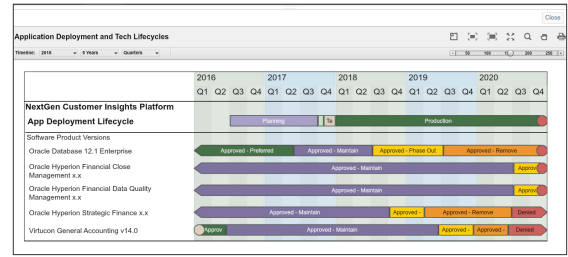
Close

Application Deployment and Tech Lifecycles

Timeline: 2016 5 Years Quarters

- 50 100 150 200 250 +

| | 2016 | | | | 2017 | | | | 2018 | | | | 2019 | | | | 2020 | | | |
|---|---|---|---|---|---|---|---|---|---|---|---|---|---|---|---|---|---|---|---|---|
| | Q1 | Q2 | Q3 | Q4 | Q1 | Q2 | Q3 | Q4 | Q1 | Q2 | Q3 | Q4 | Q1 | Q2 | Q3 | Q4 | Q1 | Q2 | Q3 | Q4 |

NextGen Customer Insights Platform

App Deployment Lifecycle — Planning, Te, Production

Software Product Versions

Oracle Database 12.1 Enterprise — Approved - Preferred, Approved - Maintain, Approved - Phase Out, Approved - Remove

Oracle Hyperion Financial Close Management x.x — Approved - Maintain, Approv

Oracle Hyperion Financial Data Quality Management x.x — Approved - Maintain, Approv

Oracle Hyperion Strategic Finance x.x — Approved - Maintain, Approved -, Approved - Remove, Denied

Virtucon General Accounting v14.0 — Approv, Approved - Maintain, Approved -, Approved -, Denied